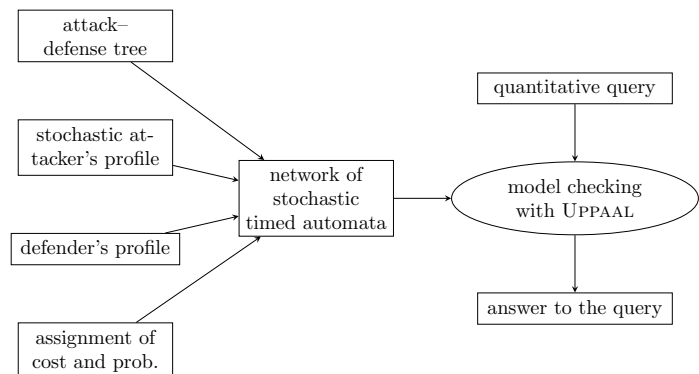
attack–defense tree

stochastic attacker's profile

defender's profile

assignment of cost and prob.

network of stochastic timed automata

quantitative query

model checking with UPPAAL

answer to the query